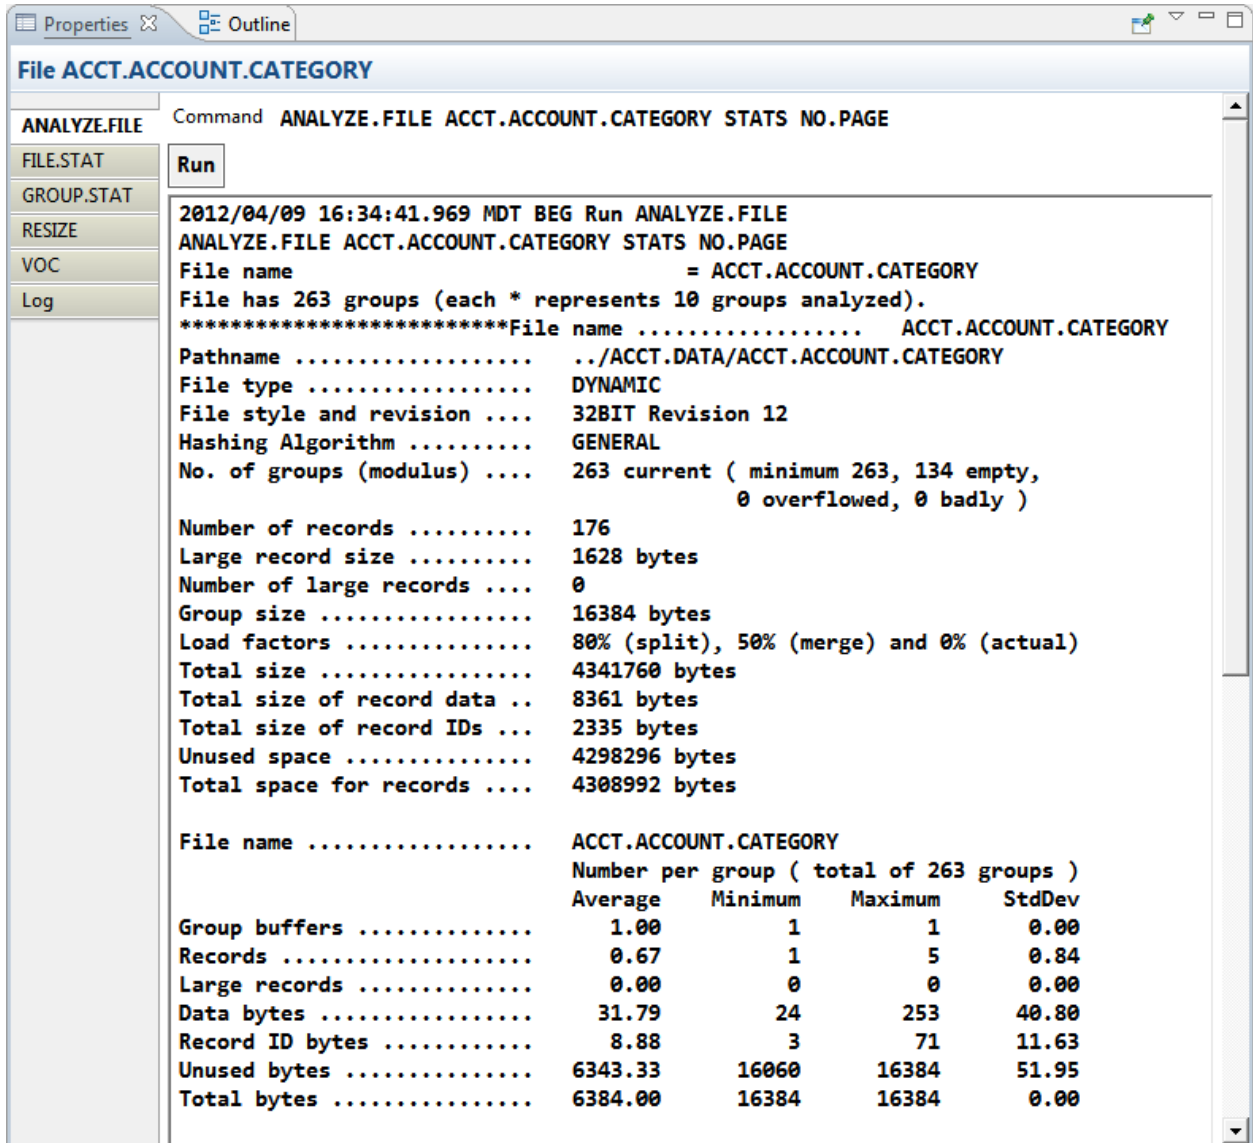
Properties ☒ Outline

File ACCT.ACCOUNT.CATEGORY

ANALYZE.FILE
FILE.STAT
GROUP.STAT
RESIZE
VOC
Log

Command ANALYZE.FILE ACCT.ACCOUNT.CATEGORY STATS NO.PAGE

Run

2012/04/09 16:34:41.969 MDT BEG Run ANALYZE.FILE
ANALYZE.FILE ACCT.ACCOUNT.CATEGORY STATS NO.PAGE
File name = ACCT.ACCOUNT.CATEGORY
File has 263 groups (each * represents 10 groups analyzed).
**************************File name .................. ACCT.ACCOUNT.CATEGORY
Pathname .................. ../ACCT.DATA/ACCT.ACCOUNT.CATEGORY
File type .................. DYNAMIC
File style and revision .... 32BIT Revision 12
Hashing Algorithm .......... GENERAL
No. of groups (modulus) .... 263 current ( minimum 263, 134 empty, 0 overflowed, 0 badly )
Number of records .......... 176
Large record size .......... 1628 bytes
Number of large records .... 0
Group size ................. 16384 bytes
Load factors ............... 80% (split), 50% (merge) and 0% (actual)
Total size ................. 4341760 bytes
Total size of record data .. 8361 bytes
Total size of record IDs ... 2335 bytes
Unused space ............... 4298296 bytes
Total space for records .... 4308992 bytes

File name .................. ACCT.ACCOUNT.CATEGORY
Number per group ( total of 263 groups )

| | Average | Minimum | Maximum | StdDev |
|---|---|---|---|---|
| Group buffers ............. | 1.00 | 1 | 1 | 0.00 |
| Records ................... | 0.67 | 1 | 5 | 0.84 |
| Large records ............. | 0.00 | 0 | 0 | 0.00 |
| Data bytes ................ | 31.79 | 24 | 253 | 40.80 |
| Record ID bytes ........... | 8.88 | 3 | 71 | 11.63 |
| Unused bytes .............. | 6343.33 | 16060 | 16384 | 51.95 |
| Total bytes ............... | 6384.00 | 16384 | 16384 | 0.00 |